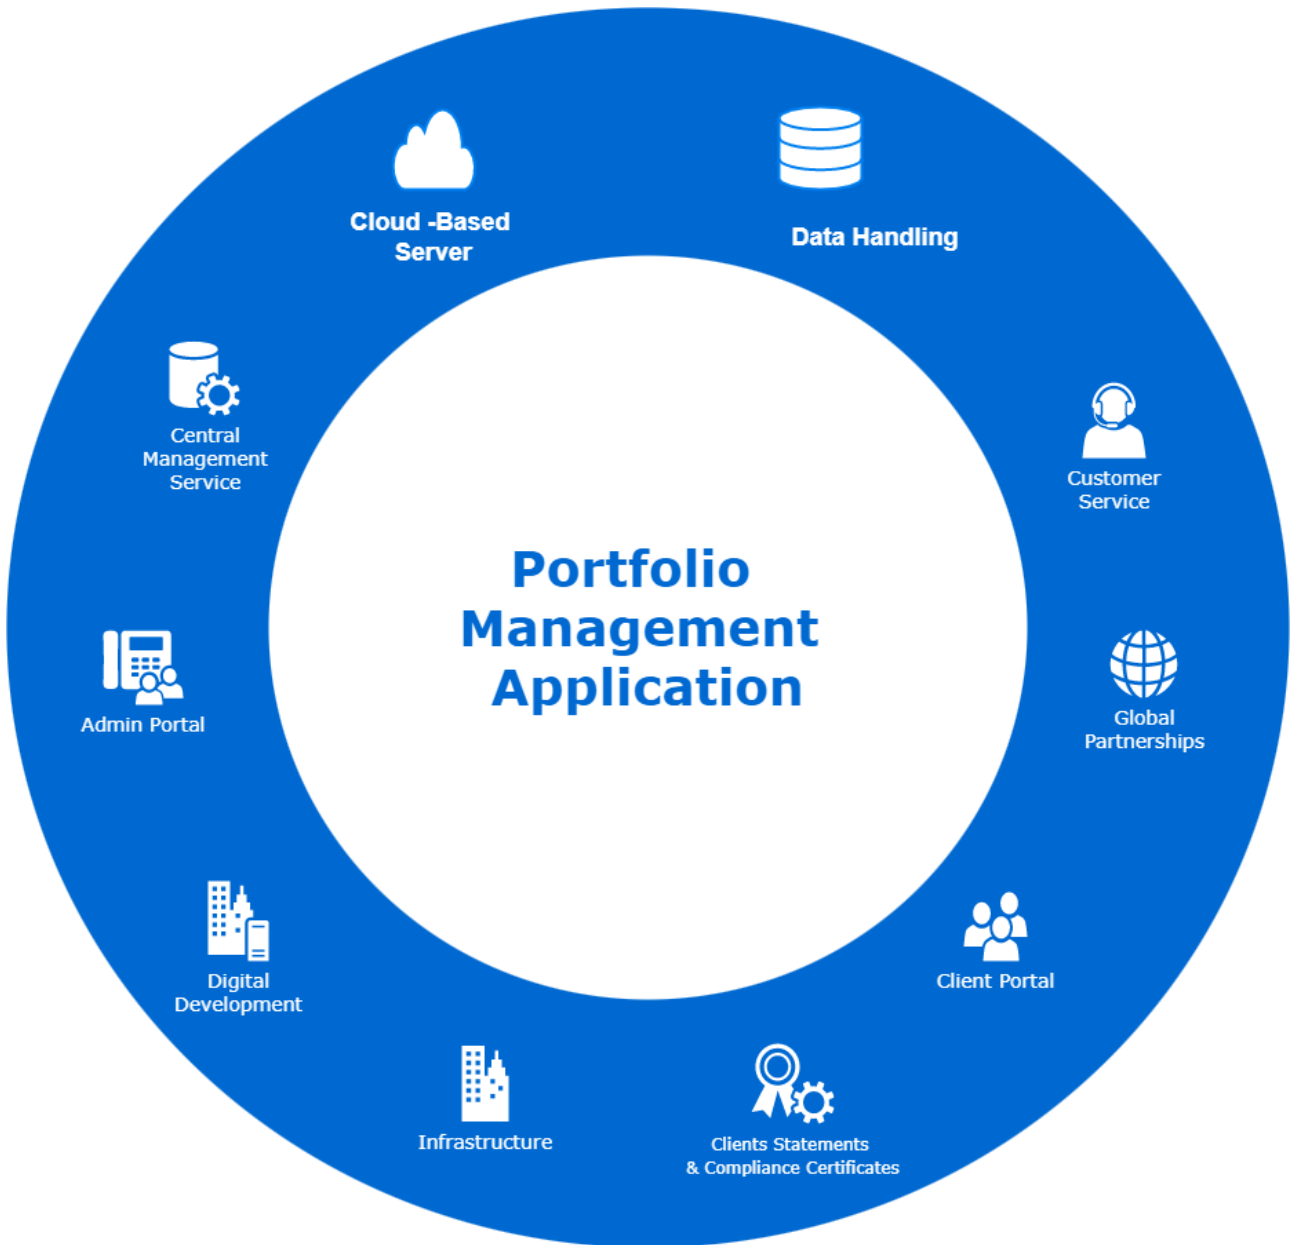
Cloud -Based Server

Data Handling

Customer Service

Global Partnerships

Client Portal

Clients Statements & Compliance Certificates

Infrastructure

Digital Development

Admin Portal

Central Management Service

Portfolio Management Application